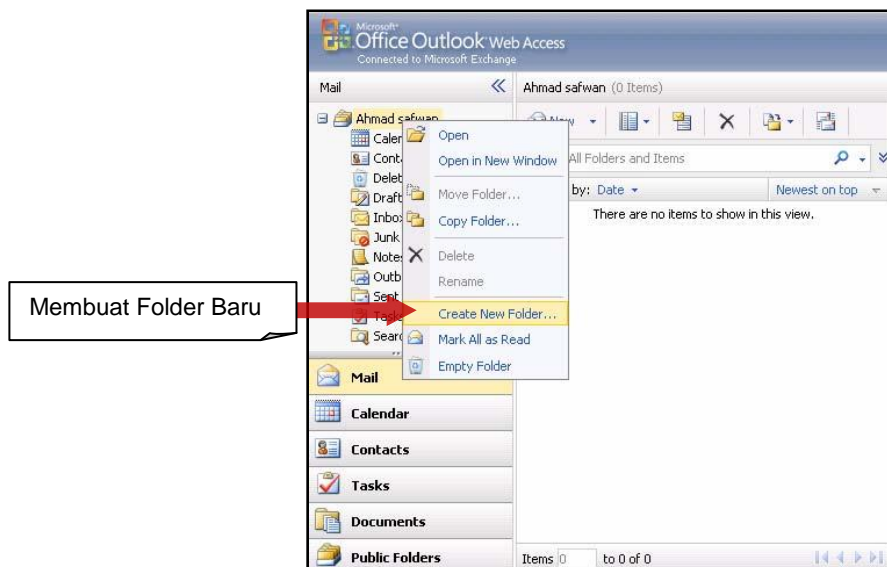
Microsoft Office Outlook Web Access
Connected to Microsoft Exchange

Mail

Ahmad safwan (0 Items)

Ahmad safwan
Calen
Cont
Delet
Draft
Inbox
Junk
Notes
Outb
Sent
Task
Searc

Open
Open in New Window
Move Folder...
Copy Folder...
Delete
Rename
Create New Folder...
Mark All as Read
Empty Folder

New

All Folders and Items

by: Date

Newest on top

There are no items to show in this view.

Membuat Folder Baru

Mail
Calendar
Contacts
Tasks
Documents
Public Folders

Items 0 to 0 of 0